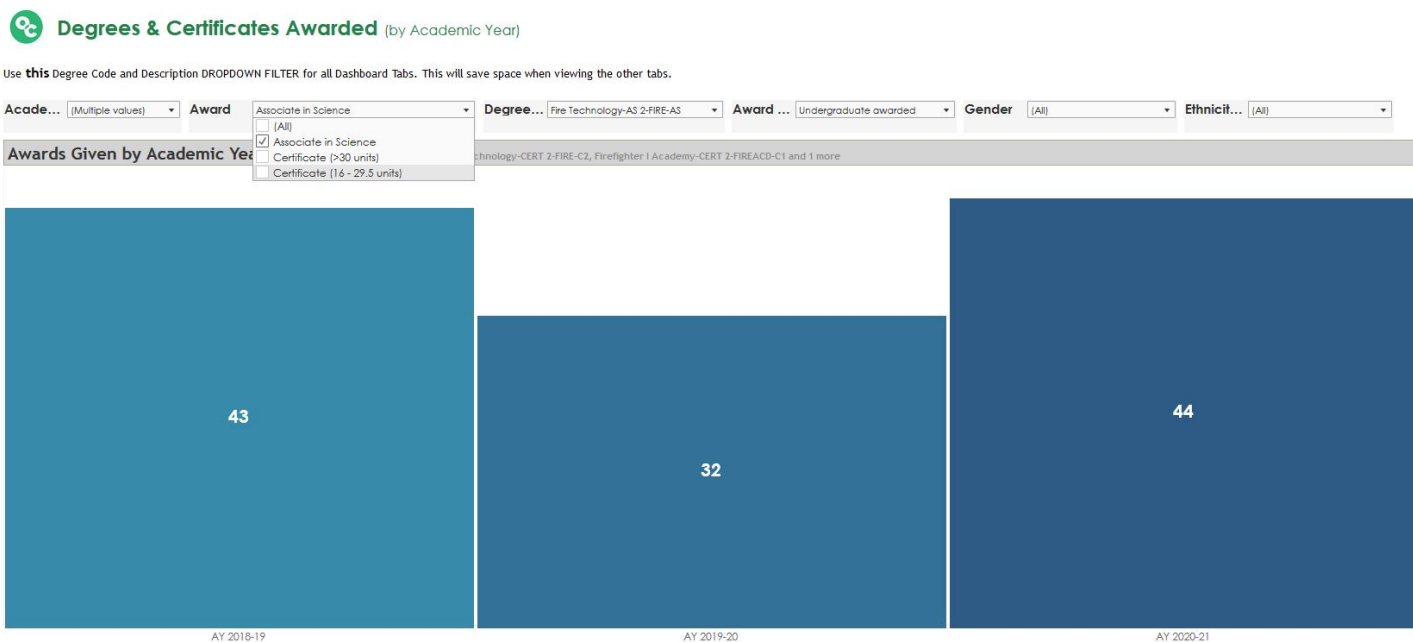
Degrees & Certificates Awarded (by Academic Year)

Use this Degree Code and Description DROPDOWN FILTER for all Dashboard Tabs. This will save space when viewing the other tabs.

Acade... (Multiple values)
Award Associate in Science
(All)
Associate in Science
Certificate (>30 units)
Certificate (16 - 29.5 units)
Degree... Fire Technology-AS 2-FIRE-AS
Award ... Undergraduate awarded
Gender (All)
Ethnicit... (All)

Awards Given by Academic Yea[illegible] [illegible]chnology-CERT 2-FIRE-C2, Firefighter I Academy-CERT 2-FIREACD-C1 and 1 more

43
32
44

AY 2018-19
AY 2019-20
AY 2020-21